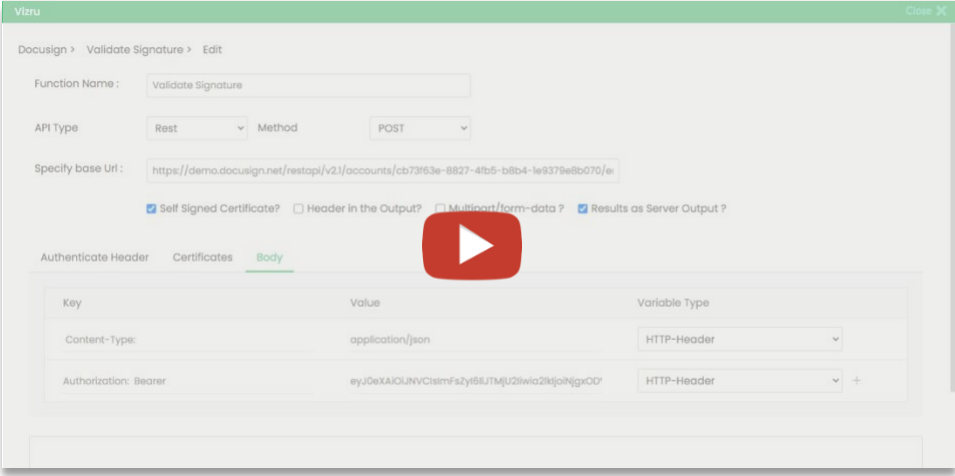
Vizru

Close

Docusign > Validate Signature > Edit

Function Name : Validate Signature

API Type Rest Method POST

Specify base Url : https://demo.docusign.net/restapi/v2.1/accounts/cb73f63e-8827-4fb5-b8b4-1e9379e8b070/e

Self Signed Certificate? Header in the Output? Multipart/form-data ? Results as Server Output ?

Authenticate Header Certificates Body

| Key | Value | Variable Type |
|---|---|---|
| Content-Type: | application/json | HTTP-Header |
| Authorization: Bearer | eyJ0eXAiOiJNVCIsImFsZyI6IlJTMjU2IiwiaW2lkIjoiNjgxOD | HTTP-Header |